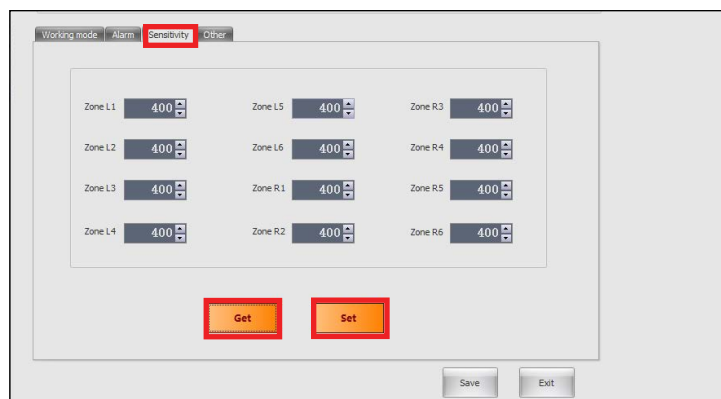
Working mode Alarm Sensitivity Other

Zone L1 400 Zone L5 400 Zone R3 400
Zone L2 400 Zone L6 400 Zone R4 400
Zone L3 400 Zone R1 400 Zone R5 400
Zone L4 400 Zone R2 400 Zone R6 400

Get Set

Save Exit